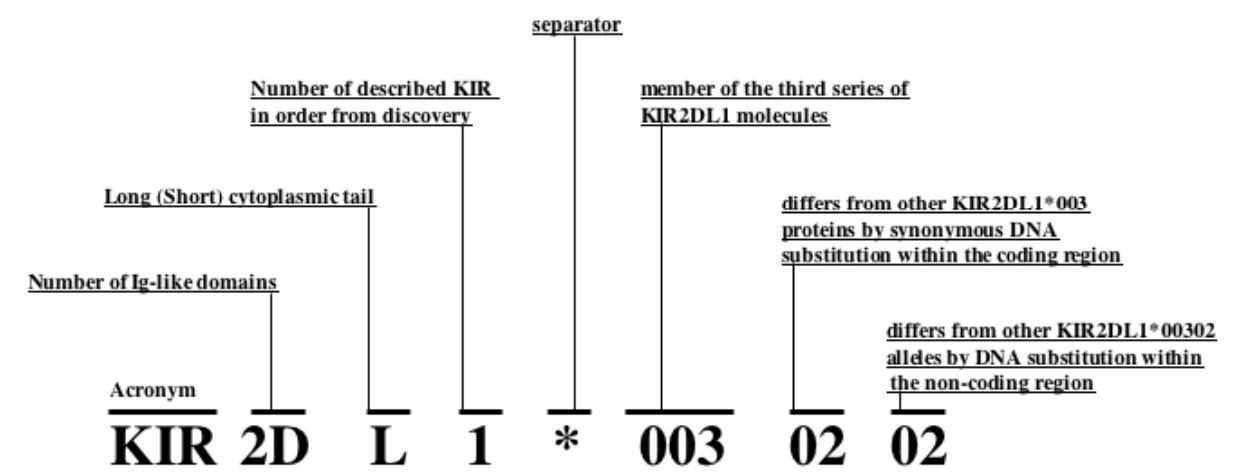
separator

Number of described KIR in order from discovery

member of the third series of KIR2DL1 molecules

Long (Short) cytoplasmic tail

differs from other KIR2DL1*003 proteins by synonymous DNA substitution within the coding region

Number of Ig-like domains

differs from other KIR2DL1*00302 alleles by DNA substitution within the non-coding region

Acronym

KIR 2D L 1 * 003 02 02